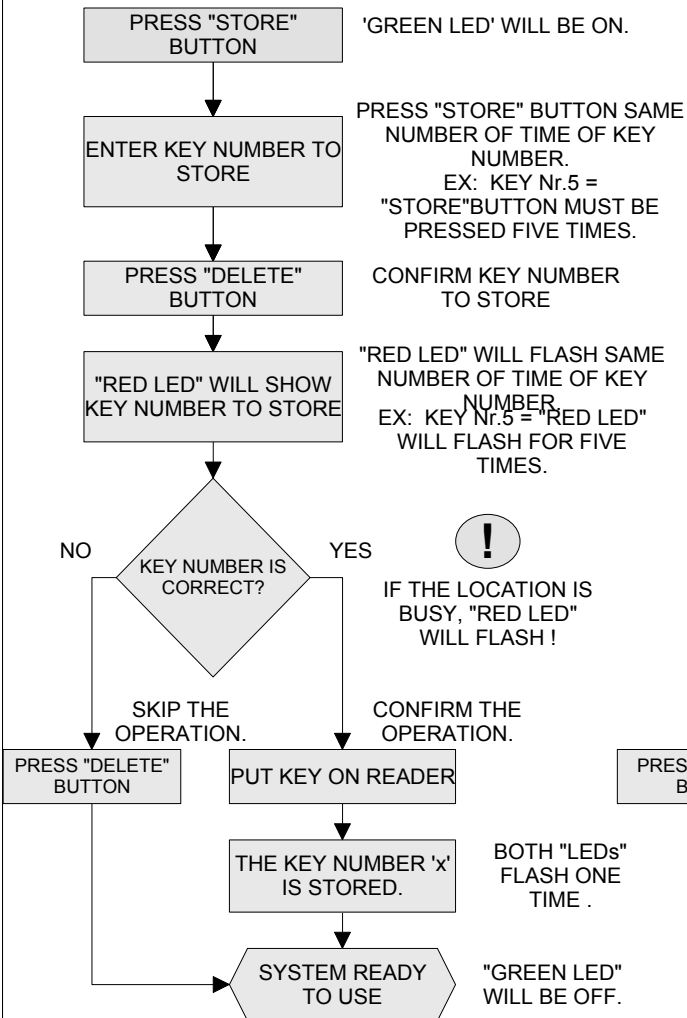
PRESS "STORE" BUTTON

'GREEN LED' WILL BE ON.

ENTER KEY NUMBER TO STORE

PRESS "STORE" BUTTON SAME NUMBER OF TIME OF KEY NUMBER.
EX: KEY Nr.5 = "STORE"BUTTON MUST BE PRESSED FIVE TIMES.

PRESS "DELETE" BUTTON

CONFIRM KEY NUMBER TO STORE

"RED LED" WILL SHOW KEY NUMBER TO STORE

"RED LED" WILL FLASH SAME NUMBER OF TIME OF KEY NUMBER.
EX: KEY Nr.5 = "RED LED" WILL FLASH FOR FIVE TIMES.

NO

KEY NUMBER IS CORRECT?

YES

!

IF THE LOCATION IS BUSY, "RED LED" WILL FLASH !

SKIP THE OPERATION.

CONFIRM THE OPERATION.

PRESS "DELETE" BUTTON

PUT KEY ON READER

PRES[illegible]
B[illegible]

THE KEY NUMBER 'x' IS STORED.

BOTH "LEDs" FLASH ONE TIME .

SYSTEM READY TO USE

"GREEN LED" WILL BE OFF.